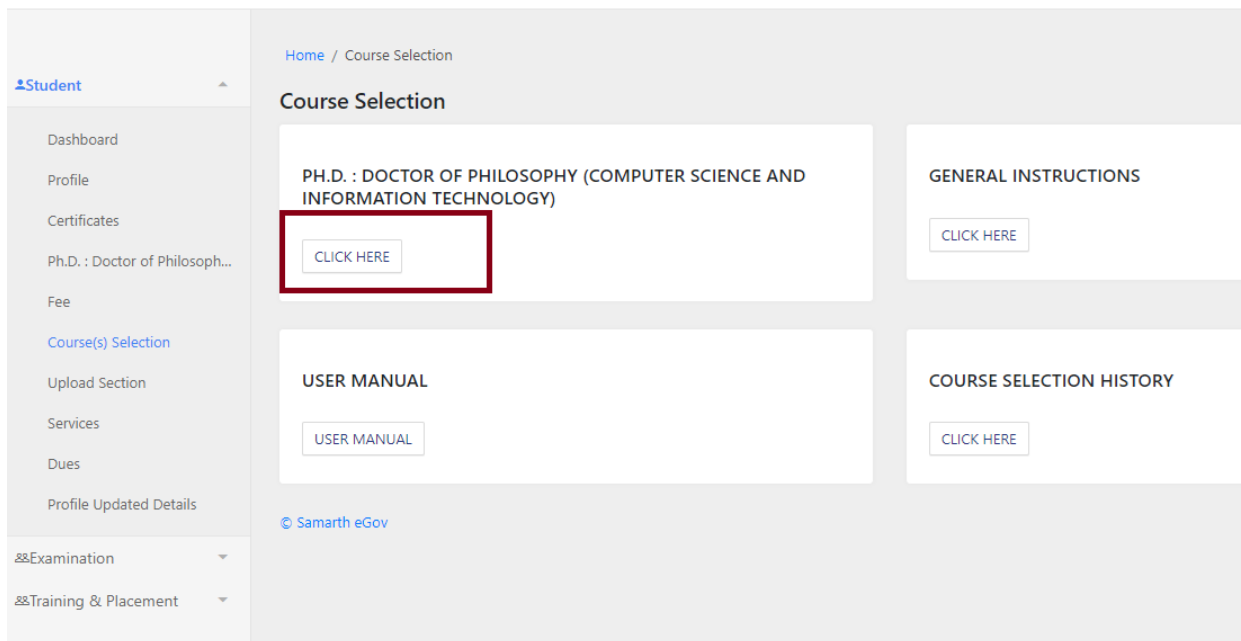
Student

Dashboard

Profile

Certificates

Ph.D. : Doctor of Philosoph...

Fee

Course(s) Selection

Upload Section

Services

Dues

Profile Updated Details

Examination

Training & Placement

Home / Course Selection

Course Selection

PH.D. : DOCTOR OF PHILOSOPHY (COMPUTER SCIENCE AND INFORMATION TECHNOLOGY)

CLICK HERE

GENERAL INSTRUCTIONS

CLICK HERE

USER MANUAL

USER MANUAL

COURSE SELECTION HISTORY

CLICK HERE

© Samarth eGov